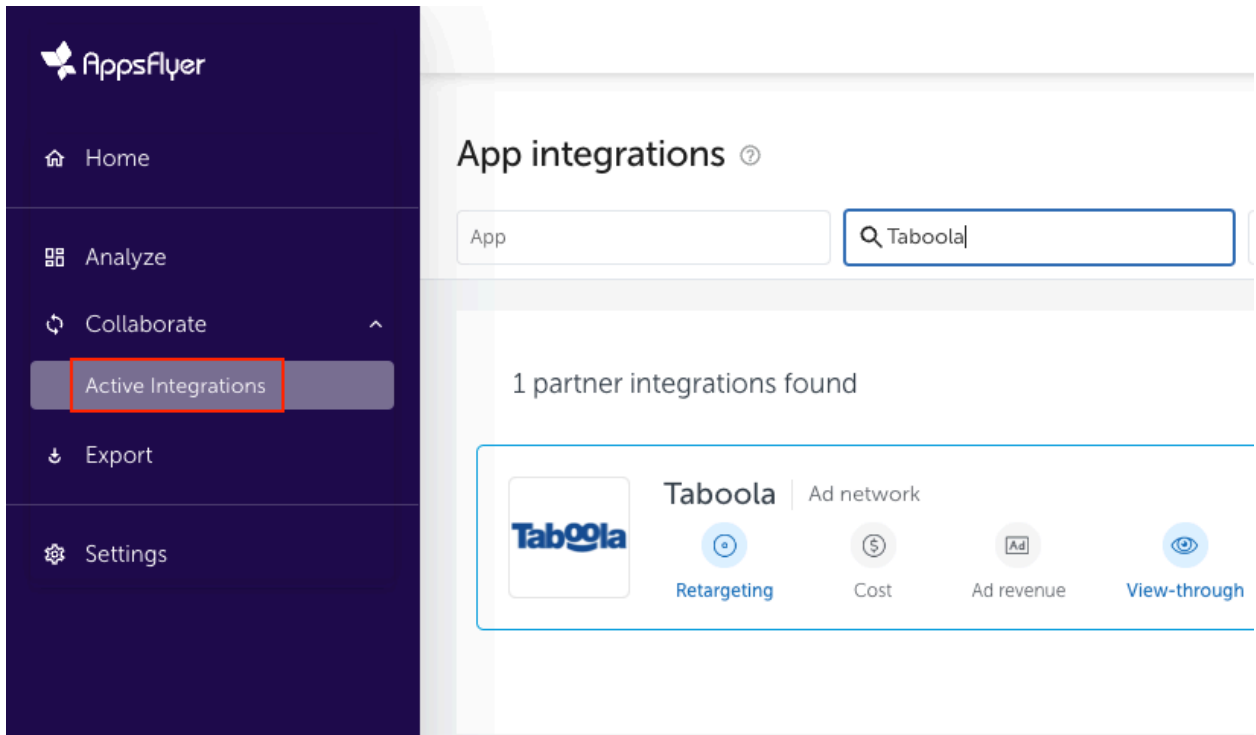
AppsFlyer

Home

Analyze

Collaborate

Active Integrations

Export

Settings

App integrations

App

Taboola

1 partner integrations found

Taboola

Taboola | Ad network

Retargeting

Cost

Ad

Ad revenue

View-through